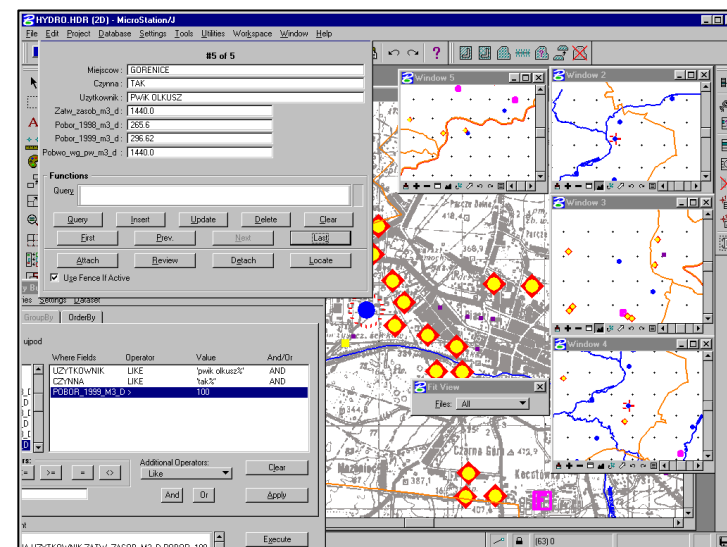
HYDRO.HDR (2D) - MicroStation/J

File Edit Project Database Settings Tools Utilities Workspace Window Help

#5 of 5

Miejscow : GORENICE
Czynna : TAK
Uzytkownik : PWiK OLKUSZ
Zatw_zasob_m3_d : 1440.0
Pobor_1998_m3_d : 265.6
Pobor_1999_m3_d : 296.62
Pobwo_wg_pw_m3_d : 1440.0

Functions
Query

Query Insert Update Delete Clear
First Prev. Next Last
Attach Review Detach Locate

Use Fence If Active

Window 5
Window 2
Window 3
Window 4

Fit View
Files: All

GroupBy OrderBy

Where Fields Operator Value And/Or

| Where Fields | Operator | Value | And/Or |
|---|---|---|---|
| UZYTKOWNIK | LIKE | 'pwik olkusz%' | AND |
| CZYNNA | LIKE | 'tak%' | AND |
| POBOR_1999_M3_D | > | 100 | |

Additional Operators:
Like
Clear
And Or Apply
Execute

Czarna Góra
Kocsto